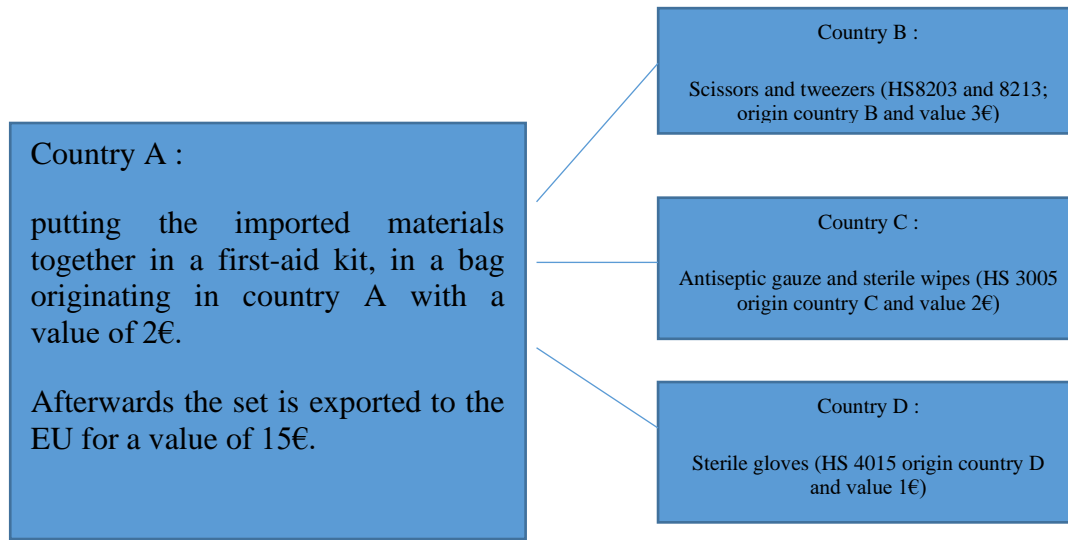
Country A :

putting the imported materials together in a first-aid kit, in a bag originating in country A with a value of 2€.

Afterwards the set is exported to the EU for a value of 15€.

Country B :

Scissors and tweezers (HS8203 and 8213; origin country B and value 3€)

Country C :

Antiseptic gauze and sterile wipes (HS 3005 origin country C and value 2€)

Country D :

Sterile gloves (HS 4015 origin country D and value 1€)